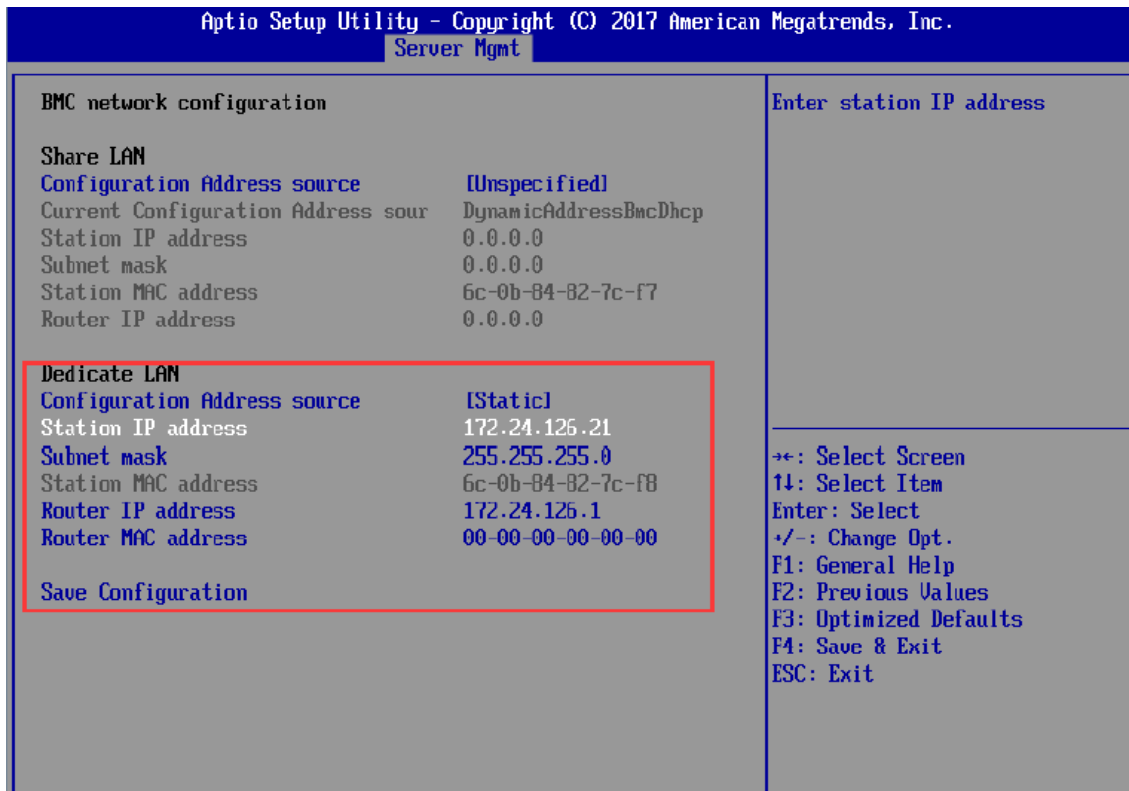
Aptio Setup Utility – Copyright (C) 2017 American Megatrends, Inc.
Server Mgmt

BMC network configuration

Share LAN
Configuration Address source [Unspecified]
Current Configuration Address sour DynamicAddressBmcDhcp
Station IP address 0.0.0.0
Subnet mask 0.0.0.0
Station MAC address 6c-0b-84-82-7c-f7
Router IP address 0.0.0.0

Dedicate LAN
Configuration Address source [Static]
Station IP address 172.24.126.21
Subnet mask 255.255.255.0
Station MAC address 6c-0b-84-82-7c-f8
Router IP address 172.24.126.1
Router MAC address 00-00-00-00-00-00

Save Configuration

Enter station IP address

→←: Select Screen
↑↓: Select Item
Enter: Select
+/-: Change Opt.
F1: General Help
F2: Previous Values
F3: Optimized Defaults
F4: Save & Exit
ESC: Exit